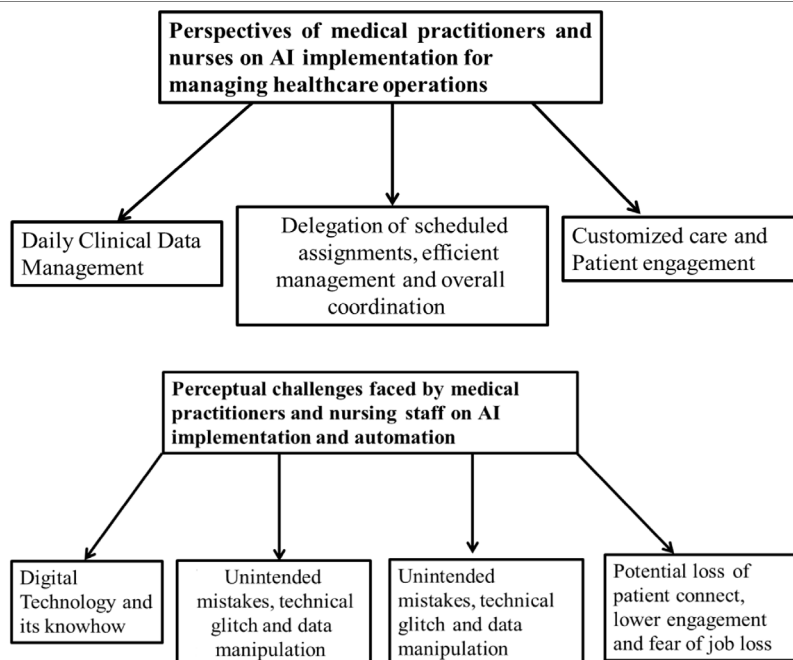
Perspectives of medical practitioners and nurses on AI implementation for managing healthcare operations

Daily Clinical Data Management

Delegation of scheduled assignments, efficient management and overall coordination

Customized care and Patient engagement

Perceptual challenges faced by medical practitioners and nursing staff on AI implementation and automation

Digital Technology and its knowhow

Unintended mistakes, technical glitch and data manipulation

Unintended mistakes, technical glitch and data manipulation

Potential loss of patient connect, lower engagement and fear of job loss